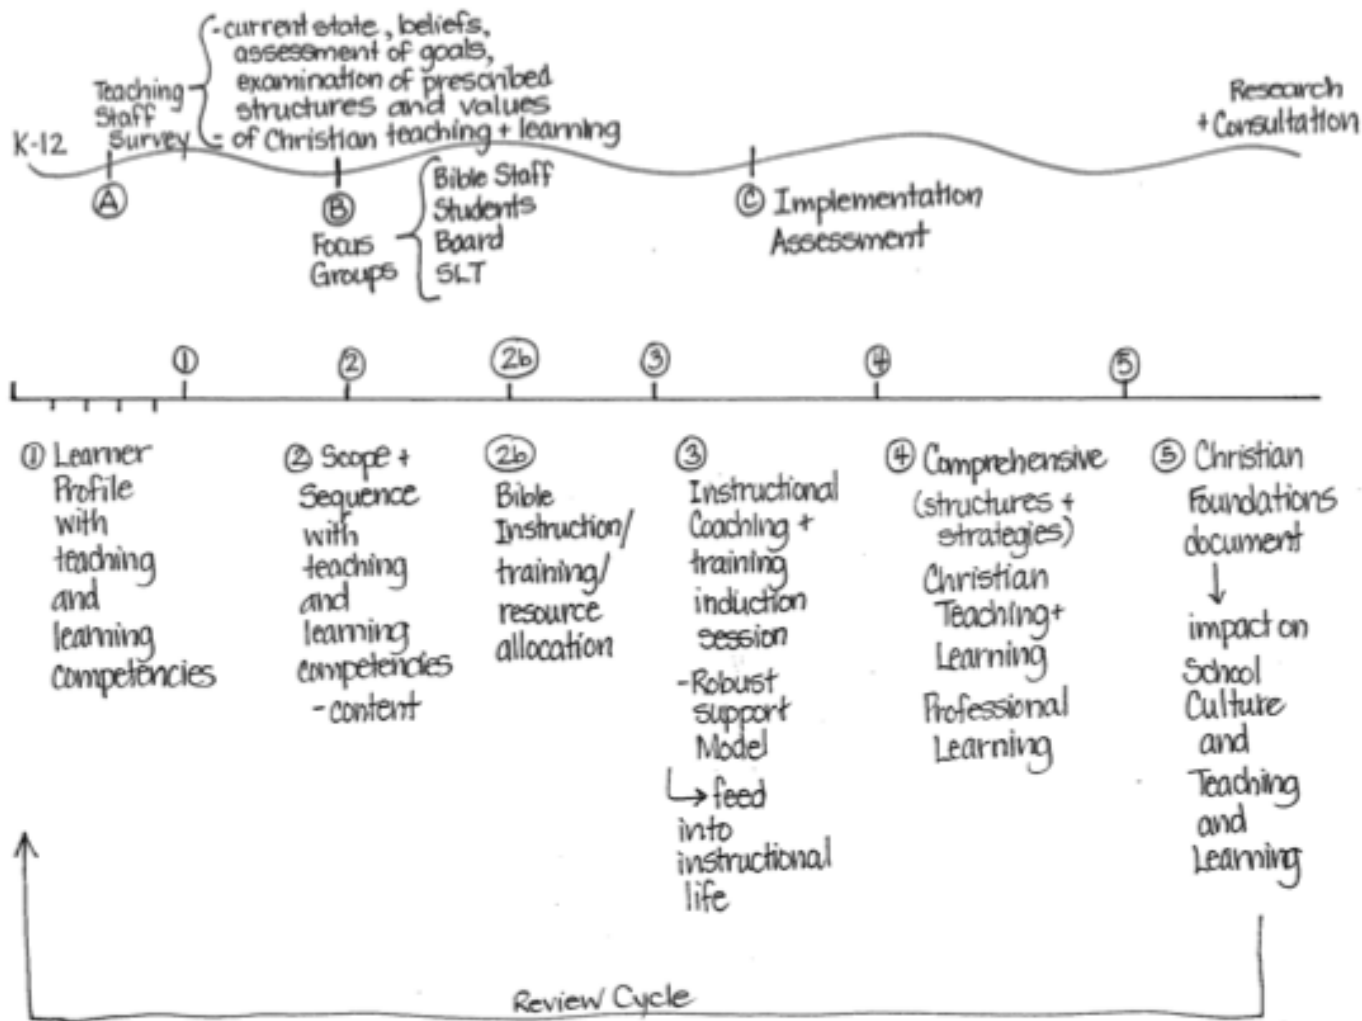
Teaching Staff Survey
- current state, beliefs, assessment of goals, examination of prescribed structures and values
- of Christian teaching + learning

Research + Consultation

K-12

Ⓐ

Ⓑ Focus Groups
Bible Staff
Students
Board
SLT

Ⓒ Implementation Assessment

① ② 2b ③ ④ ⑤

① Learner Profile with teaching and learning competencies

② Scope + Sequence with teaching and learning competencies
- content

2b Bible Instruction/ training/ resource allocation

③ Instructional Coaching + training induction session
- Robust support Model
↳ feed into instructional life

④ Comprehensive (structures + strategies)
Christian Teaching + Learning
Professional Learning

⑤ Christian Foundations document
↓
impact on School Culture and Teaching and Learning

Review Cycle